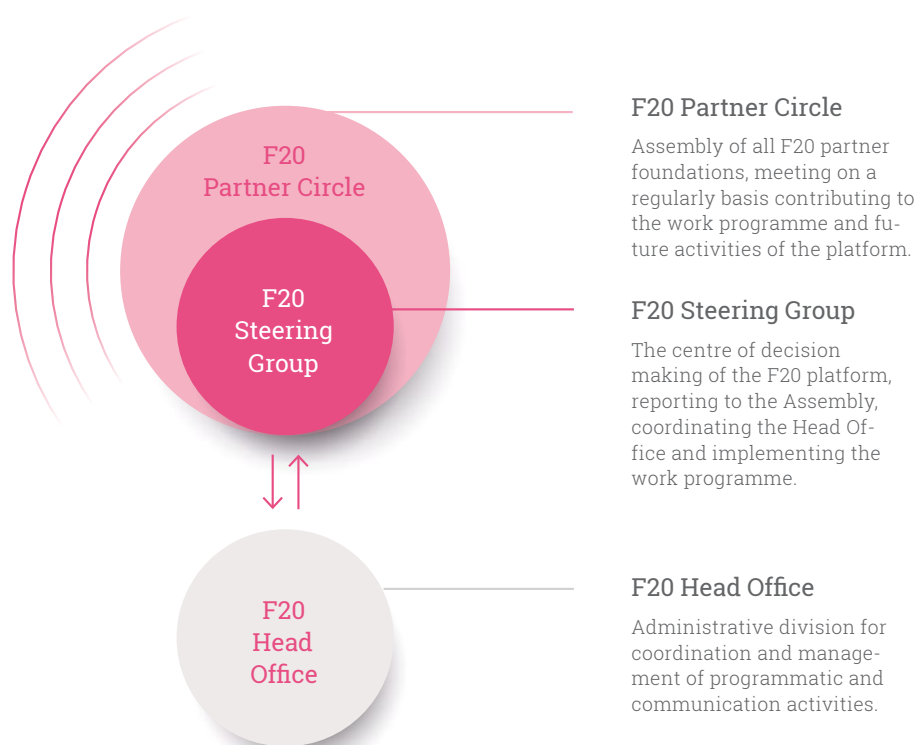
F20 Partner Circle

F20 Steering Group

F20 Head Office

F20 Partner Circle

Assembly of all F20 partner foundations, meeting on a regularly basis contributing to the work programme and future activities of the platform.

F20 Steering Group

The centre of decision making of the F20 platform, reporting to the Assembly, coordinating the Head Office and implementing the work programme.

F20 Head Office

Administrative division for coordination and management of programmatic and communication activities.